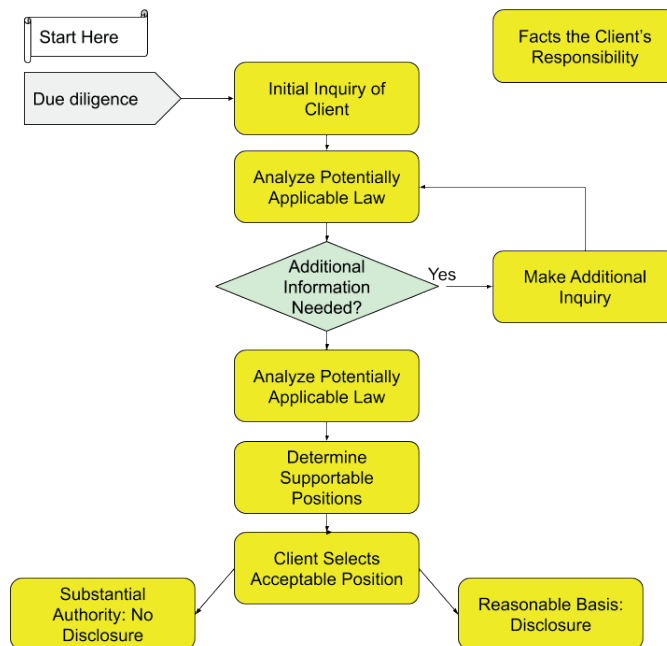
Start Here

Facts the Client's Responsibility

Due diligence

Initial Inquiry of Client

Analyze Potentially Applicable Law

Additional Information Needed?

Yes

Make Additional Inquiry

Analyze Potentially Applicable Law

Determine Supportable Positions

Client Selects Acceptable Position

Substantial Authority: No Disclosure

Reasonable Basis: Disclosure